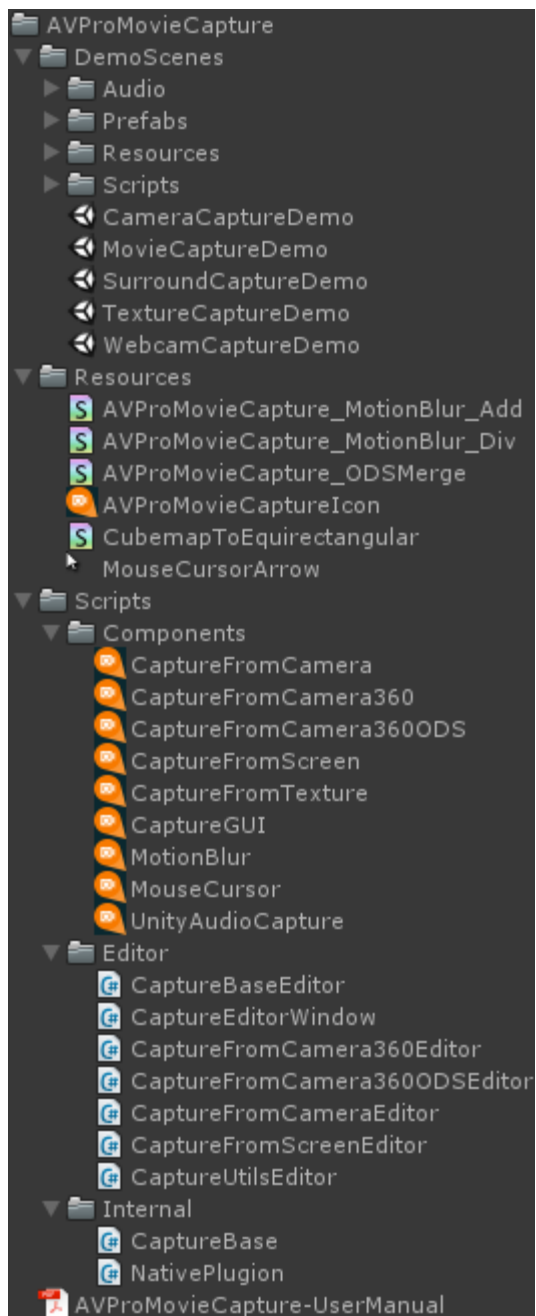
AVProMovieCapture
DemoScenes
Audio
Prefabs
Resources
Scripts
CameraCaptureDemo
MovieCaptureDemo
SurroundCaptureDemo
TextureCaptureDemo
WebcamCaptureDemo
Resources
AVProMovieCapture_MotionBlur_Add
AVProMovieCapture_MotionBlur_Div
AVProMovieCapture_ODSMerge
AVProMovieCaptureIcon
CubemapToEquirectangular
MouseCursorArrow
Scripts
Components
CaptureFromCamera
CaptureFromCamera360
CaptureFromCamera360ODS
CaptureFromScreen
CaptureFromTexture
CaptureGUI
MotionBlur
MouseCursor
UnityAudioCapture
Editor
CaptureBaseEditor
CaptureEditorWindow
CaptureFromCamera360Editor
CaptureFromCamera360ODSEditor
CaptureFromCameraEditor
CaptureFromScreenEditor
CaptureUtilsEditor
Internal
CaptureBase
NativePlugion
AVProMovieCapture-UserManual